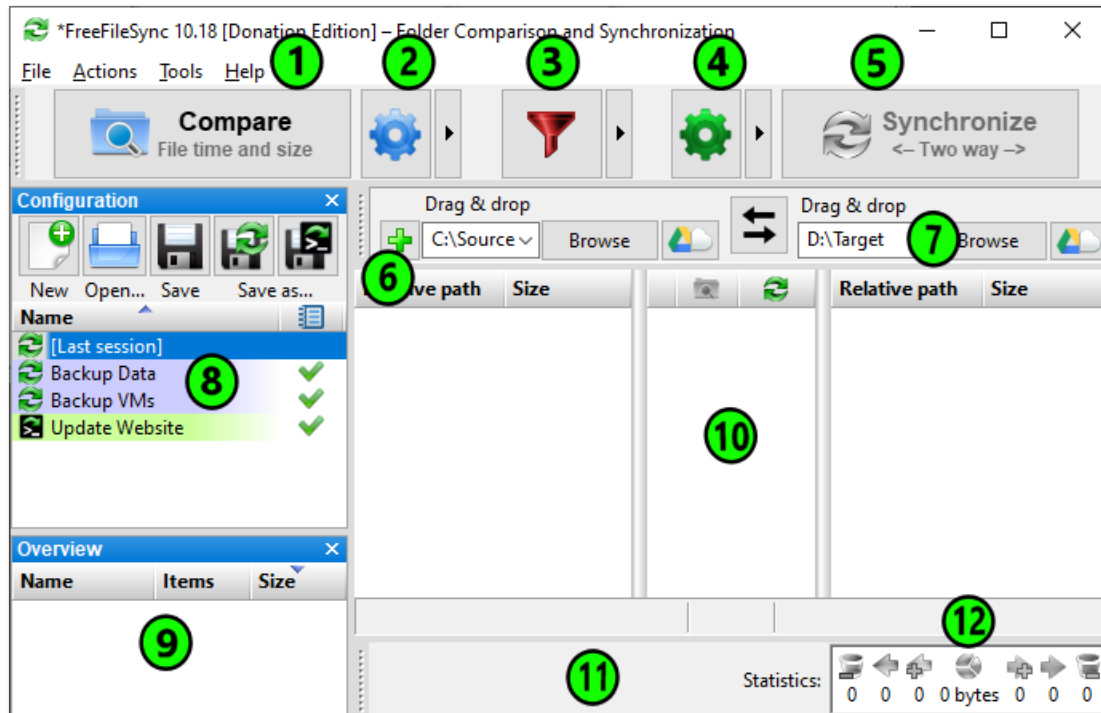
*FreeFileSync 10.18 [Donation Edition] – Folder Comparison and Synchronization

File Actions Tools Help

1 2 3 4 5

Compare
File time and size

Synchronize
<– Two way –>

Configuration

New Open... Save Save as...

Name

[Last session]
Backup Data
Backup VMs
Update Website

8

Overview

Name Items Size

9

Drag & drop
C:\Source Browse

Drag & drop
D:\Target 7 Browse

6 ...ive path Size

Relative path Size

10

11

12

Statistics: 0 0 0 0 bytes 0 0 0